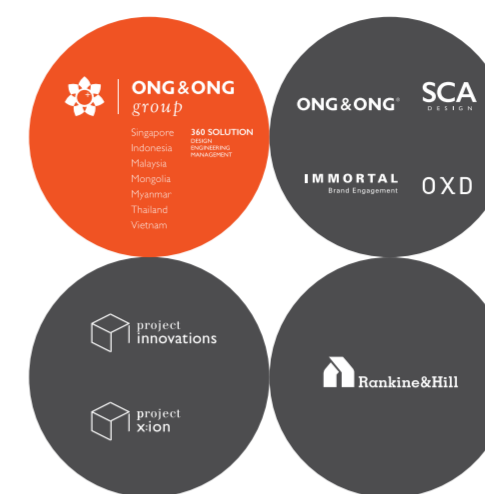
ONG&ONG
group

Singapore
Indonesia
Malaysia
Mongolia
Myanmar
Thailand
Vietnam

360 SOLUTION
DESIGN
ENGINEERING
MANAGEMENT

ONG&ONG®

SCA
DESIGN

IMMORTAL
Brand Engagement

OXD

project
innovations

project
x:ion

Rankine&Hill